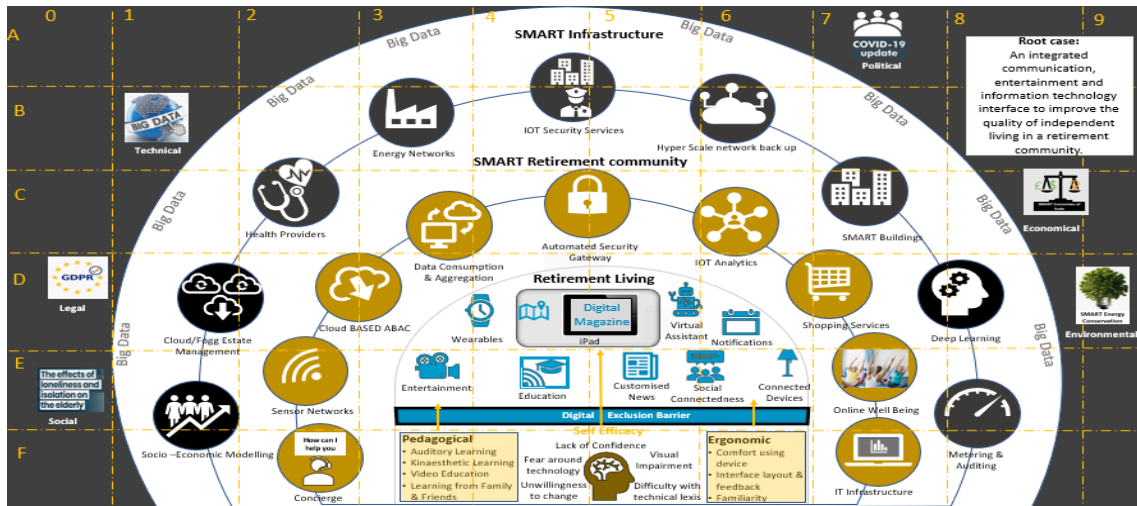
0 1 2 3 4 5 6 7 8 9

A B C D E F

Big Data

SMART Infrastructure

COVID-19 update
Political

Root case:
An integrated communication, entertainment and information technology interface to improve the quality of independent living in a retirement community.

BIG DATA
Technical

Energy Networks

IOT Security Services

Hyper Scale network back up

SMART Retirement community

Health Providers

Data Consumption & Aggregation

Automated Security Gateway

IOT Analytics

SMART Buildings

Economical

GDPR
Legal

Cloud/Fogg Estate Management

Cloud BASED ABAC

Retirement Living

Wearables

Digital Magazine
iPad

Virtual Assistant

Notifications

Shopping Services

Deep Learning

SMART Energy Conservation
Environmental

The effects of loneliness and isolation on the elderly
Social

Sensor Networks

Entertainment

Education

Customised News

Social Connectedness

Connected Devices

Online Well Being

Digital Exclusion Barrier

Self Efficacy

Socio –Economic Modelling

How can I help you
Concierge

Pedagogical
• Auditory Learning
• Kinaesthetic Learning
• Video Education
• Learning from Family & Friends

Lack of Confidence
Fear around technology
Unwillingness to change
Visual Impairment
Difficulty with technical lexis

Ergonomic
• Comfort using device
• Interface layout & feedback
• Familiarity

IT Infrastructure

Metering & Auditing